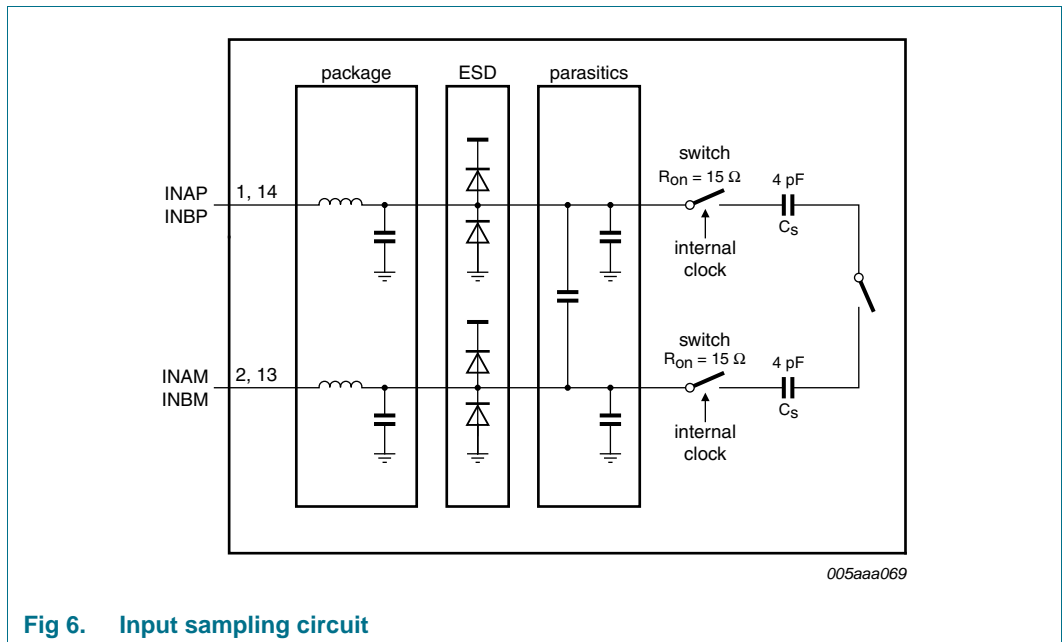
package

ESD

parasitics

INAP
INBP

1, 14

switch
$R_{on} = 15\ \Omega$

4 pF

$C_S$

internal clock

INAM
INBM

2, 13

switch
$R_{on} = 15\ \Omega$

4 pF

$C_S$

internal clock

005aaa069

Fig 6. Input sampling circuit